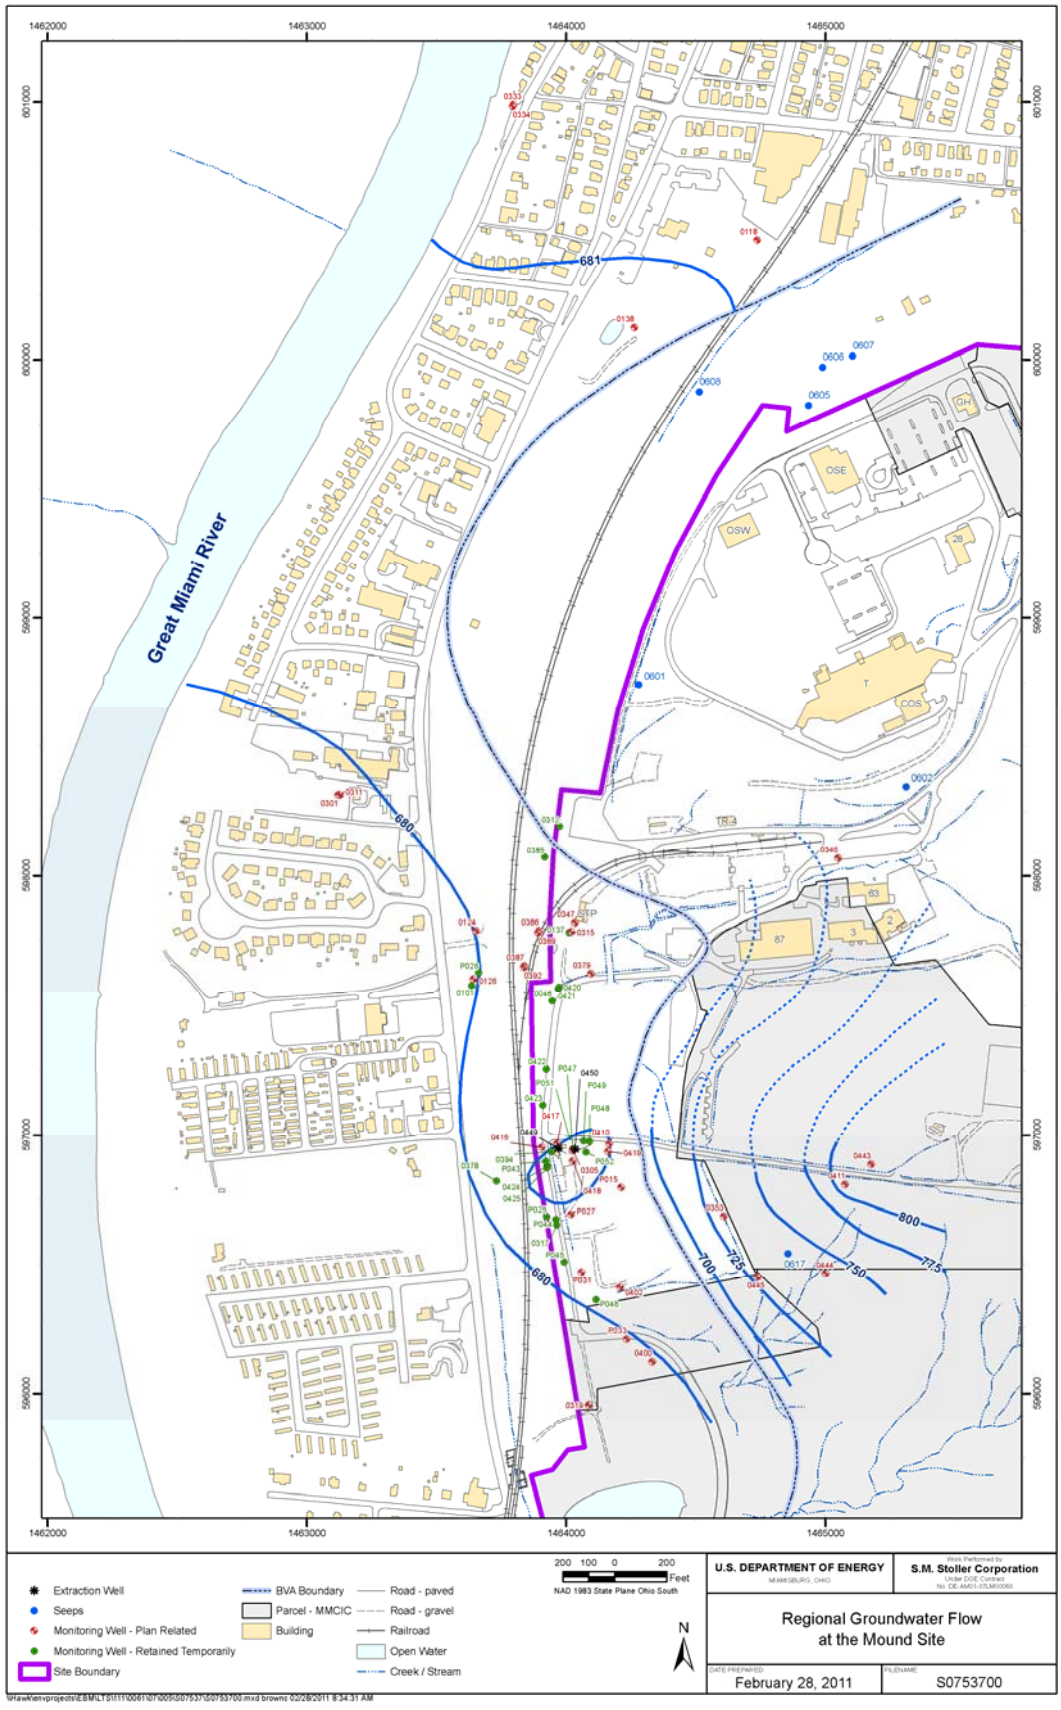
1462000 1463000 1464000 1465000

601000 600000 599000 598000 597000 596000

Great Miami River

681
680
680
700
725
750
775
800

0333 0334 0118 0138 0607 0606 0608 0605 GH OSE OSW 28 0601 T COS 0602 TR-4 0311 0301 0124 0126 P020 0101 0313 0385 0346 63 2 3 87 0386 0347 STP 0137 0315 0389 0387 0392 0379 0420 0046 0421 0422 P047 0450 P051 P049 0423 P048 0417 0416 0449 0410 0419 0394 P043 P052 0305 P015 0378 0424 0418 0425 P025 P027 P042 0317 P045 P031 0402 P046 P033 0400 0319 0443 0411 0353 0617 0444 0445

1462000 1463000 1464000 1465000

Extraction Well
Seeps
Monitoring Well - Plan Related
Monitoring Well - Retained Temporarily
Site Boundary
BVA Boundary
Parcel - MMCIC
Building
Road - paved
Road - gravel
Railroad
Open Water
Creek / Stream

200 100 0 200 Feet
NAD 1983 State Plane Ohio South

N

U.S. DEPARTMENT OF ENERGY
MIAMISBURG, OHIO

Work Performed by
S.M. Stoller Corporation
Under DOE Contract
No. DE-AM01-07LM00060

Regional Groundwater Flow at the Mound Site

DATE PREPARED
February 28, 2011

FILENAME
S0753700

\\Hawk\envprojects\EBM\LTS\111\0061\07\005\S07537\S0753700.mxd brownc 02/28/2011 8:34:31 AM